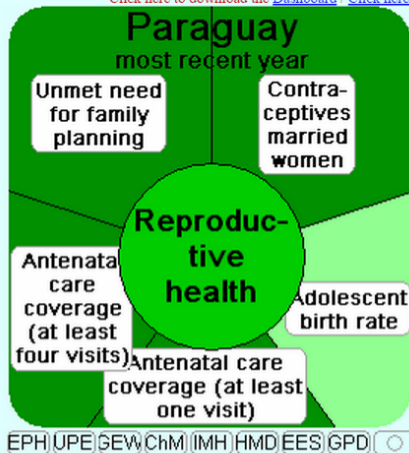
Click here to download the Dashboard | Click here

Paraguay
most recent year

Unmet need for family planning

Contraceptives married women

Reproductive health

Antenatal care coverage (at least four visits)

Adolescent birth rate

Antenatal care coverage (at least one visit)

EPH UPE GEW ChM IMH HMD EES GPD